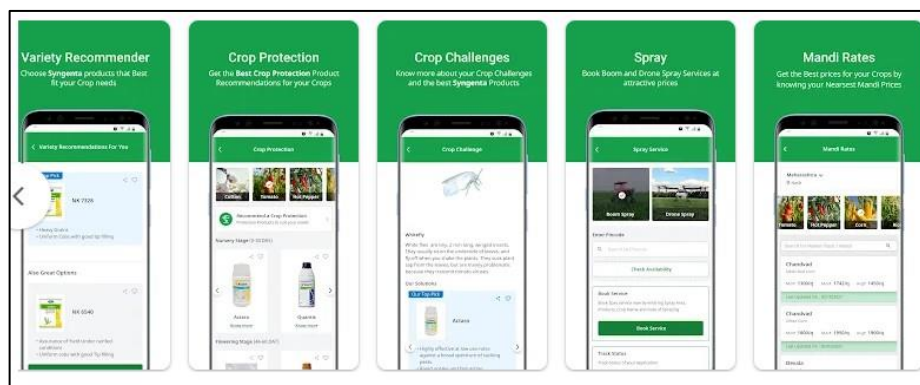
Variety Recommender
Choose Syngenta products that Best fit your Crop needs

Variety Recommendations For You

NK 7328

Also Great Options

NK 6240

Crop Protection
Get the Best Crop Protection Product Recommendations for your Crops

Crop Protection

Cotton
Tomato
Hot Pepper

Recommended a Crop Protection

Nursery Stage

Actara
Quantis

Flowering Stage

Crop Challenges
Know more about your Crop Challenges and the best Syngenta Products

Crop Challenge

Whitefly

Our Solutions

Actara

Spray
Book Boom and Drone Spray Services at attractive prices

Spray Service

Boom Spray
Drone Spray

Enter Pincode

Check Availability

Book Service

Book Service

Track Status

Mandi Rates
Get the Best prices for your Crops by knowing your Nearsest Mandi Prices

Mandi Rates

Maharashtra

Hot Pepper
Corn

Chandvad

Chandvad